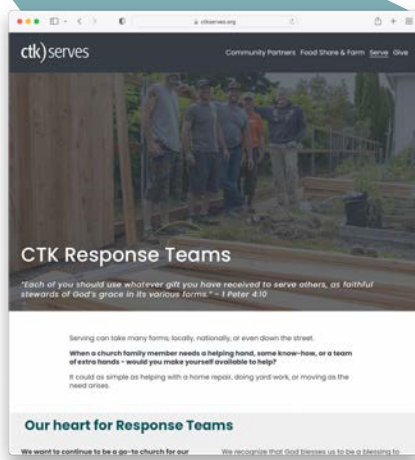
ctkserves.org

ctk) serves

Community Partners Food Share & Farm Serve Give

CTK Response Teams

"Each of you should use whatever gift you have received to serve others, as faithful stewards of God's grace in its various forms." ~ 1 Peter 4:10

Serving can take many forms, locally, nationally, or even down the street.

When a church family member needs a helping hand, some know-how, or a team of extra hands – would you make yourself available to help?

It could as simple as helping with a home repair, doing yard work, or moving as the need arises.

Our heart for Response Teams

We want to continue to be a go-to church for our

We recognize that God blesses us to be a blessing to